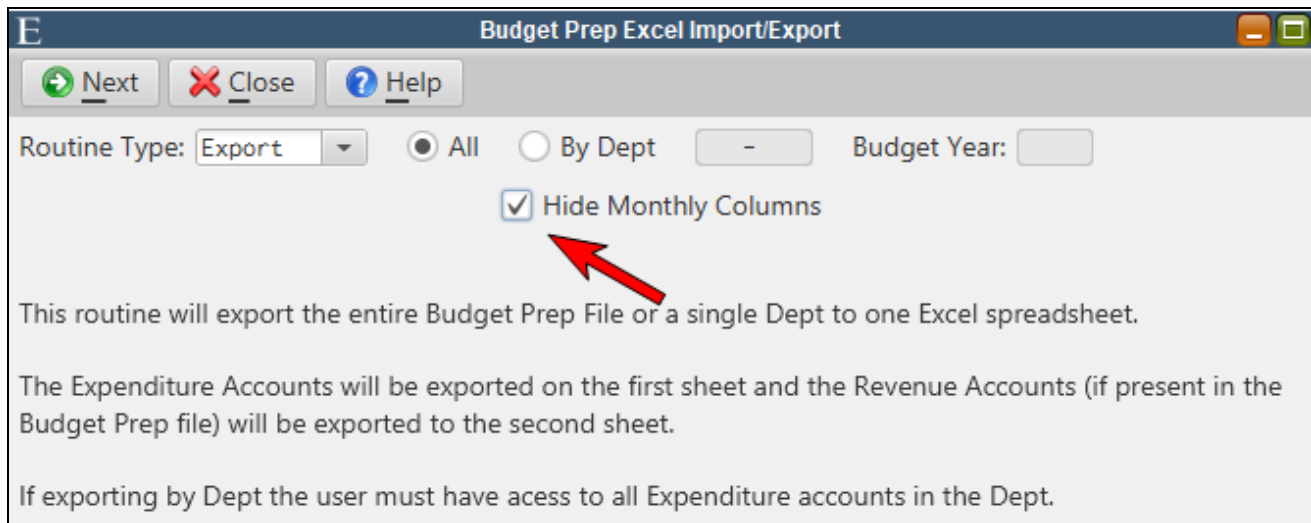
E

Budget Prep Excel Import/Export

Next Close Help

Routine Type: Export All By Dept - Budget Year:

Hide Monthly Columns

This routine will export the entire Budget Prep File or a single Dept to one Excel spreadsheet.

The Expenditure Accounts will be exported on the first sheet and the Revenue Accounts (if present in the Budget Prep file) will be exported to the second sheet.

If exporting by Dept the user must have acess to all Expenditure accounts in the Dept.